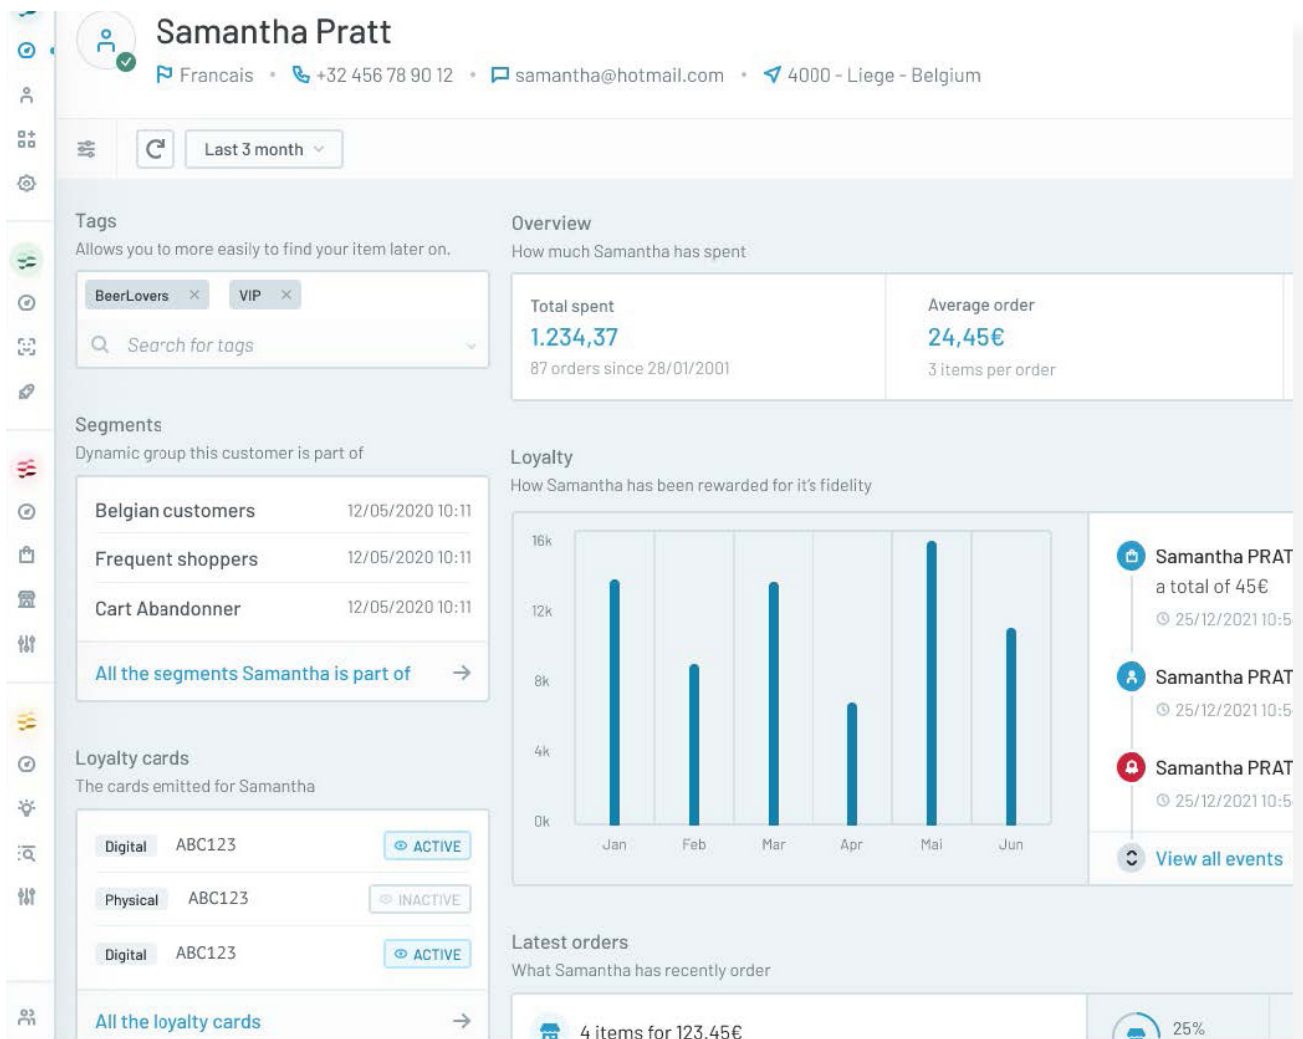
Samantha Pratt

Francais • +32 456 78 90 12 • samantha@hotmail.com • 4000 - Liege - Belgium

Last 3 month

Tags
Allows you to more easily to find your item later on.

BeerLovers ×
VIP ×
Search for tags

Segments
Dynamic group this customer is part of

| | |
|---|---|
| Belgian customers | 12/05/2020 10:11 |
| Frequent shoppers | 12/05/2020 10:11 |
| Cart Abandonner | 12/05/2020 10:11 |

All the segments Samantha is part of →

Loyalty cards
The cards emitted for Samantha

| | | |
|---|---|---|
| Digital | ABC123 | ACTIVE |
| Physical | ABC123 | INACTIVE |
| Digital | ABC123 | ACTIVE |

All the loyalty cards →

Overview
How much Samantha has spent

Total spent
1.234,37
87 orders since 28/01/2001

Average order
24,45€
3 items per order

Loyalty
How Samantha has been rewarded for it's fidelity

16k
12k
8k
4k
0k
Jan Feb Mar Apr Mai Jun

Samantha PRAT
a total of 45€
25/12/2021 10:5

Samantha PRAT
25/12/2021 10:5

Samantha PRAT
25/12/2021 10:5

View all events

Latest orders
What Samantha has recently order

4 items for 123.45€

25%